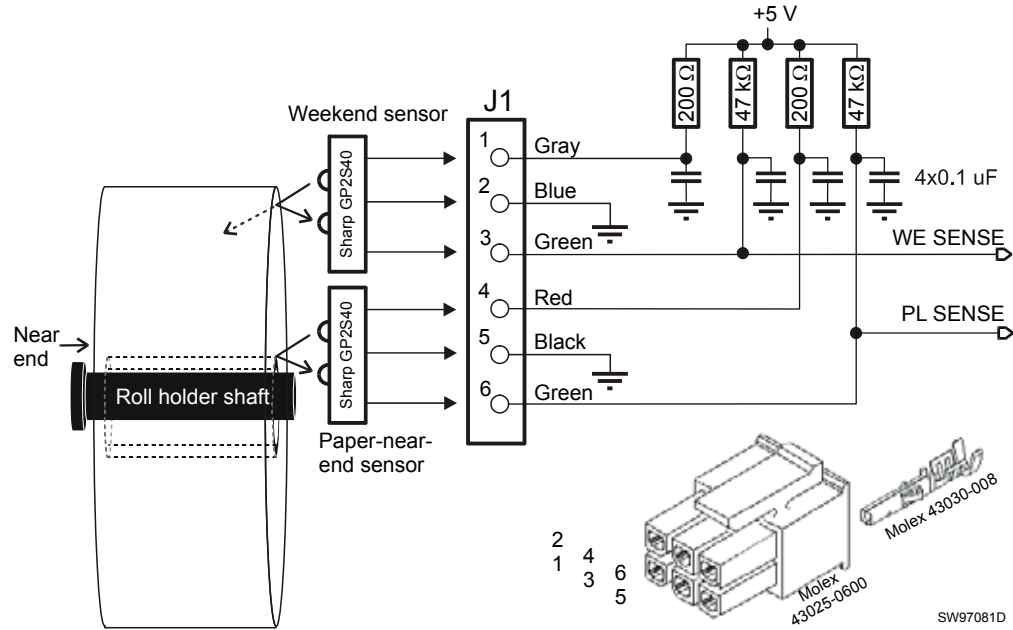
+5 V

200 Ω
47 kΩ
200 Ω
47 kΩ

J1

Weekend sensor

Sharp GP2S40

1 Gray
2 Blue
3 Green
4 Red
5 Black
6 Green

4x0.1 uF

WE SENSE

PL SENSE

Sharp GP2S40

Near end

Roll holder shaft

Paper-near-end sensor

Molex 43030-008

2
1
4
3
6
5

Molex 43025-0600

SW97081D